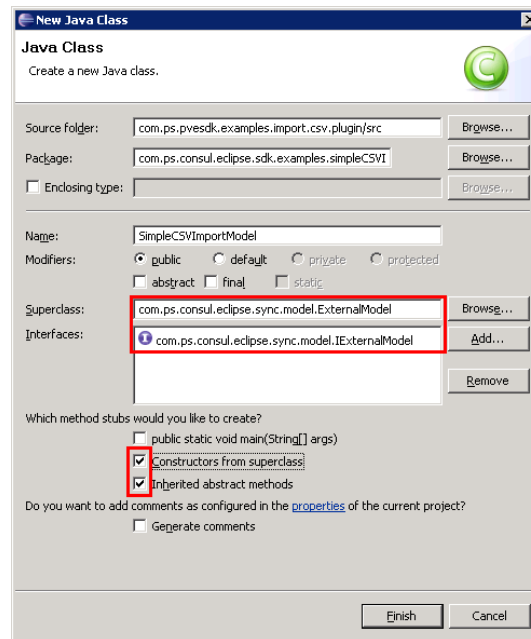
New Java Class

Java Class

Create a new Java class.

Source folder: com.ps.pvesdk.examples.import.csv.plugin/src Browse...

Package: com.ps.consul.eclipse.sdk.examples.simpleCSVI Browse...

Enclosing type: Browse...

Name: SimpleCSVImportModel

Modifiers: public default private protected

abstract final static

Superclass: com.ps.consul.eclipse.sync.model.ExternalModel Browse...

Interfaces: com.ps.consul.eclipse.sync.model.IExternalModel Add...

Remove

Which method stubs would you like to create?

public static void main(String[] args)

Constructors from superclass

Inherited abstract methods

Do you want to add comments as configured in the properties of the current project?

Generate comments

Finish Cancel